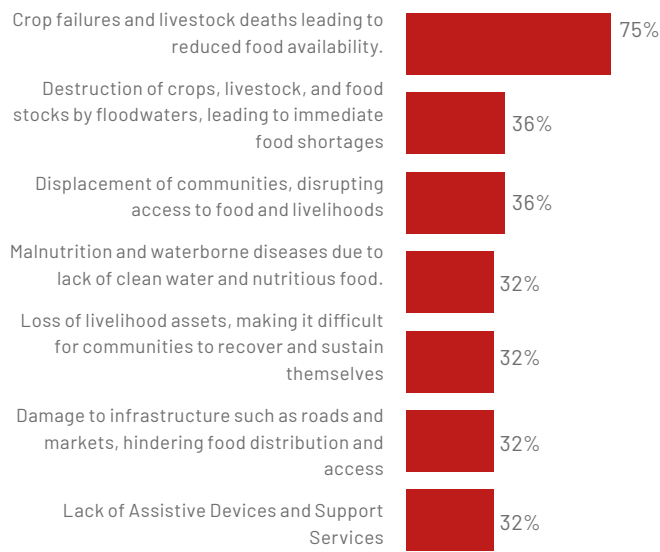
Crop failures and livestock deaths leading to reduced food availability.
75%

Destruction of crops, livestock, and food stocks by floodwaters, leading to immediate food shortages
36%

Displacement of communities, disrupting access to food and livelihoods
36%

Malnutrition and waterborne diseases due to lack of clean water and nutritious food.
32%

Loss of livelihood assets, making it difficult for communities to recover and sustain themselves
32%

Damage to infrastructure such as roads and markets, hindering food distribution and access
32%

Lack of Assistive Devices and Support Services
32%